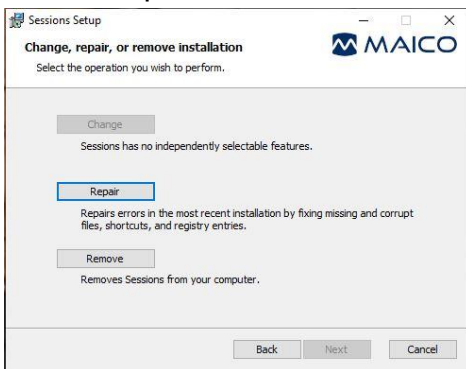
Sessions Setup

Change, repair, or remove installation

MAICO

Select the operation you wish to perform.

Change

Sessions has no independently selectable features.

Repair

Repairs errors in the most recent installation by fixing missing and corrupt files, shortcuts, and registry entries.

Remove

Removes Sessions from your computer.

Back Next Cancel